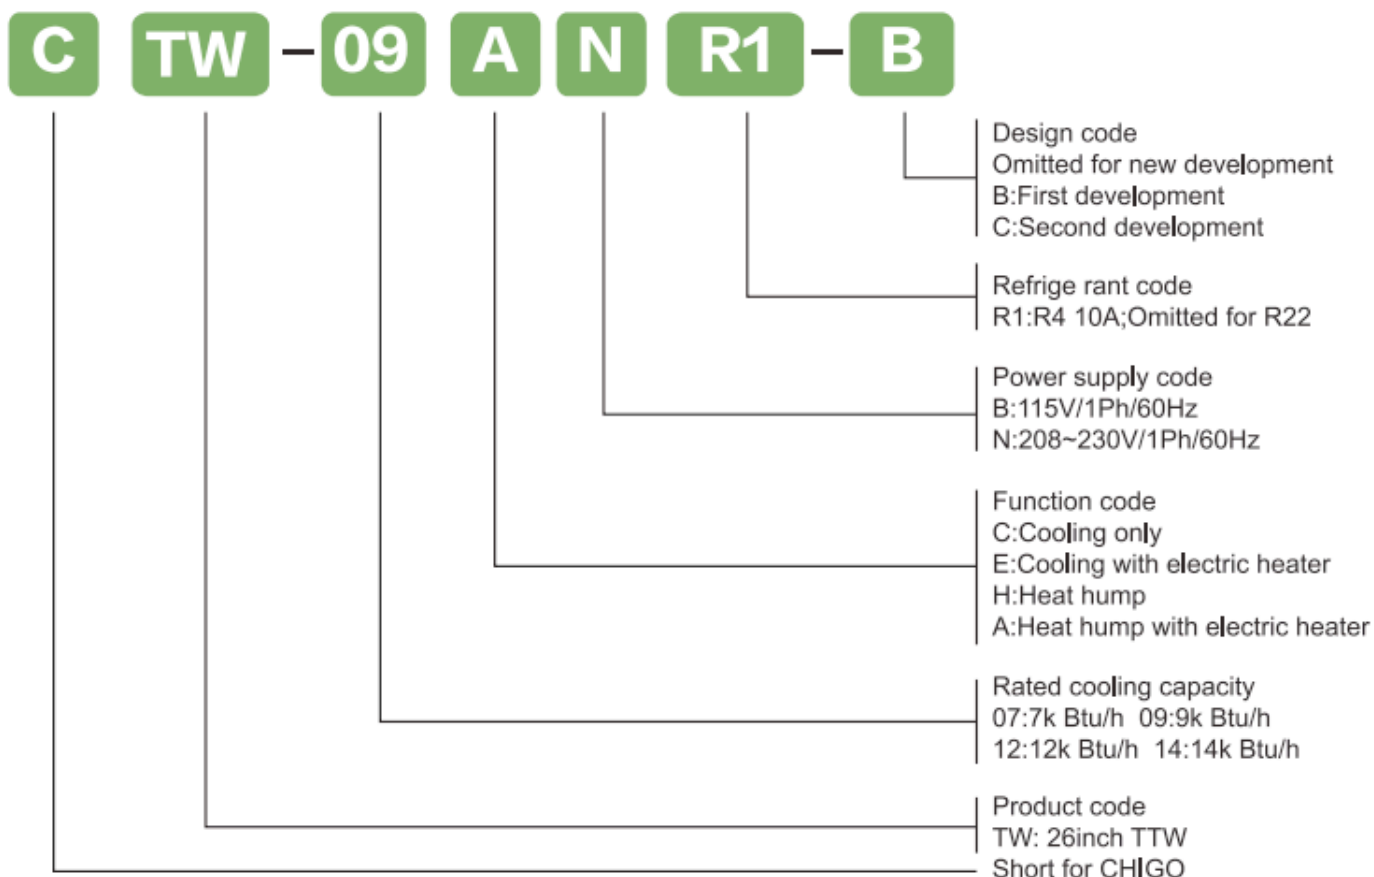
C TW - 09 A N R1 - B

Design code
Omitted for new development
B:First development
C:Second development

Refrige rant code
R1:R4 10A;Omitted for R22

Power supply code
B:115V/1Ph/60Hz
N:208~230V/1Ph/60Hz

Function code
C:Cooling only
E:Cooling with electric heater
H:Heat hump
A:Heat hump with electric heater

Rated cooling capacity
07:7k Btu/h 09:9k Btu/h
12:12k Btu/h 14:14k Btu/h

Product code
TW: 26inch TTW

Short for CHIGO